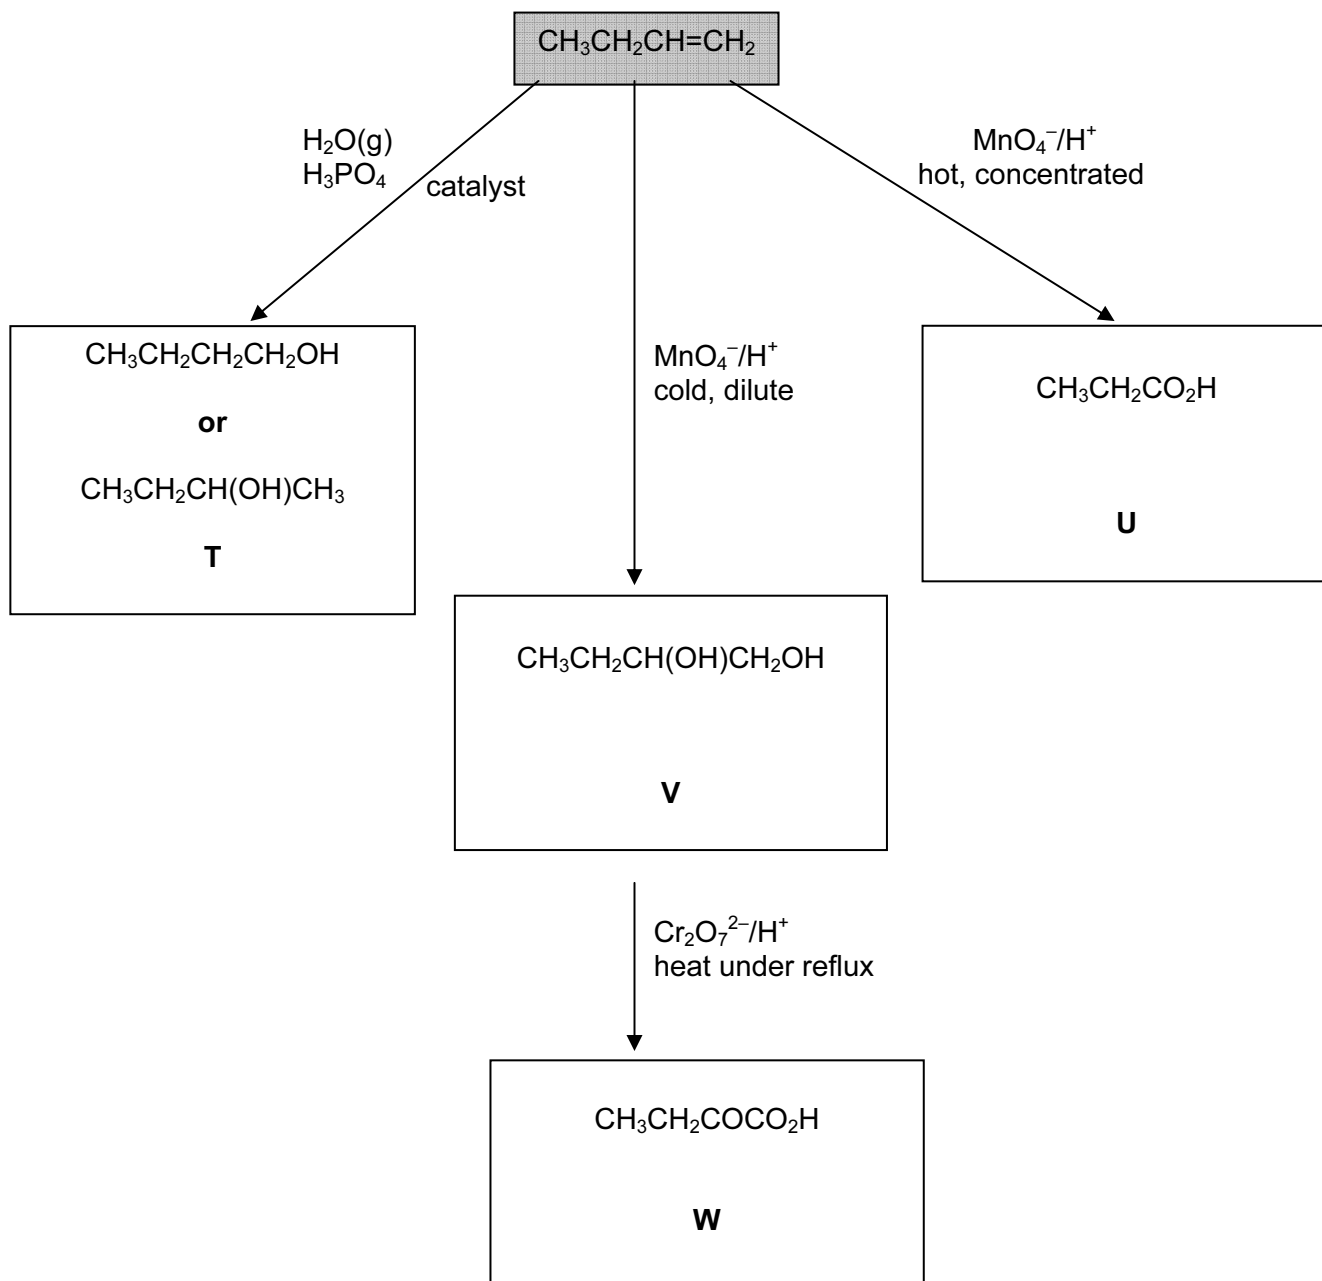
$CH_3CH_2CH{=}CH_2$

$H_2O(g)$
$H_3PO_4$ catalyst

$MnO_4^-/H^+$
hot, concentrated

$CH_3CH_2CH_2CH_2OH$

**or**

$CH_3CH_2CH(OH)CH_3$

**T**

$MnO_4^-/H^+$
cold, dilute

$CH_3CH_2CO_2H$

**U**

$CH_3CH_2CH(OH)CH_2OH$

**V**

$Cr_2O_7^{2-}/H^+$
heat under reflux

$CH_3CH_2COCO_2H$

**W**